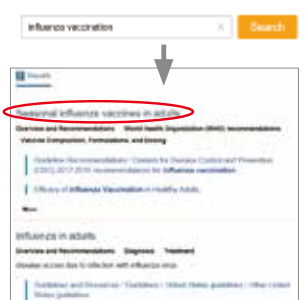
influenza vaccination

×

Search

Results

Seasonal influenza vaccines in adults

Overview and Recommendations · World Health Organization (WHO) recommendations · Vaccine Composition, Formulations, and Dosing

Guideline Recommendations / Centers for Disease Control and Prevention (CDC) 2017-2018 recommendations for influenza vaccination

Efficacy of Influenza Vaccination in Healthy Adults

More

Influenza in adults

Overview and Recommendations · Diagnosis · Treatment

Disease occurs due to infection with influenza virus

Guidelines and Resources / Guidelines / United States guidelines / Other United States guidelines